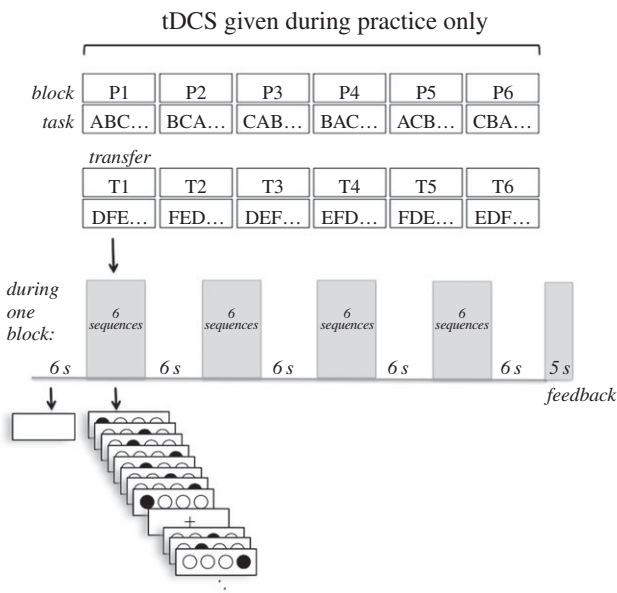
tDCS given during practice only

| block | P1 | P2 | P3 | P4 | P5 | P6 |
|---|---|---|---|---|---|---|
| task | ABC… | BCA… | CAB… | BAC… | ACB… | CBA… |

transfer

| T1 | T2 | T3 | T4 | T5 | T6 |
|---|---|---|---|---|---|
| DFE… | FED… | DEF… | EFD… | FDE… | EDF… |

during one block:

6 s
6 sequences
6 s
6 sequences
6 s
6 sequences
6 s
6 sequences
6 s
5 s
feedback

+